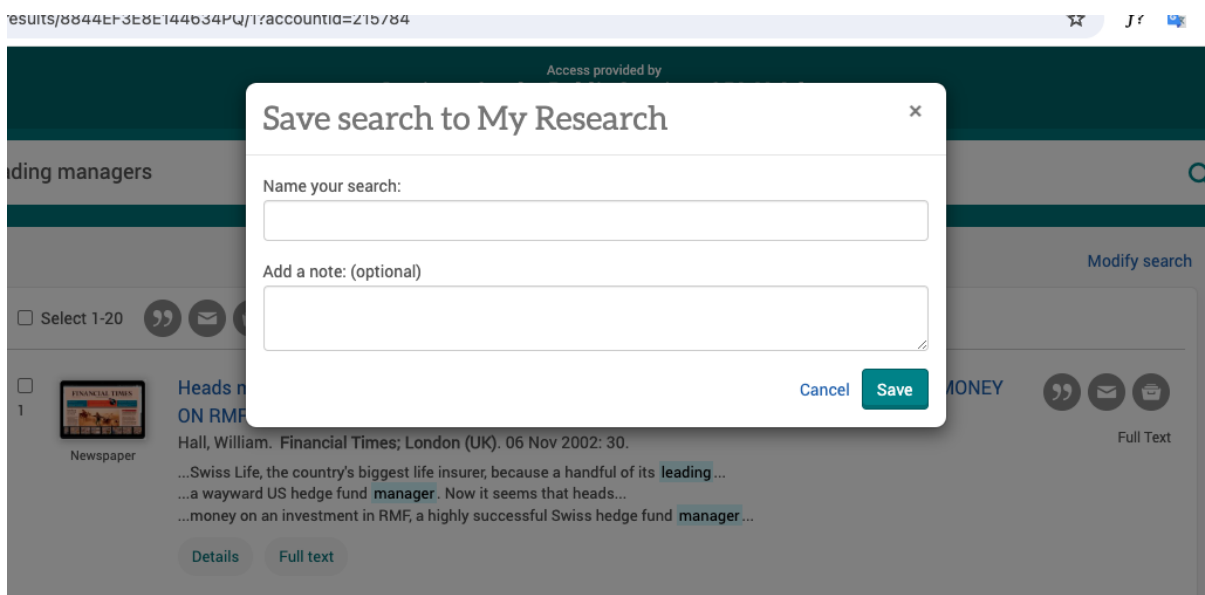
results/8844EF3E8E144634PQ/1?accountid=215784

Access provided by

ading managers

Save search to My Research

×

Name your search:

Add a note: (optional)

Cancel Save

Modify search

Select 1-20

1

FINANCIAL TIMES

Newspaper

Heads m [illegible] MONEY ON RMF

Hall, William. Financial Times; London (UK). 06 Nov 2002: 30.

...Swiss Life, the country's biggest life insurer, because a handful of its leading...
...a wayward US hedge fund manager. Now it seems that heads...
...money on an investment in RMF, a highly successful Swiss hedge fund manager...

Details Full text

Full Text